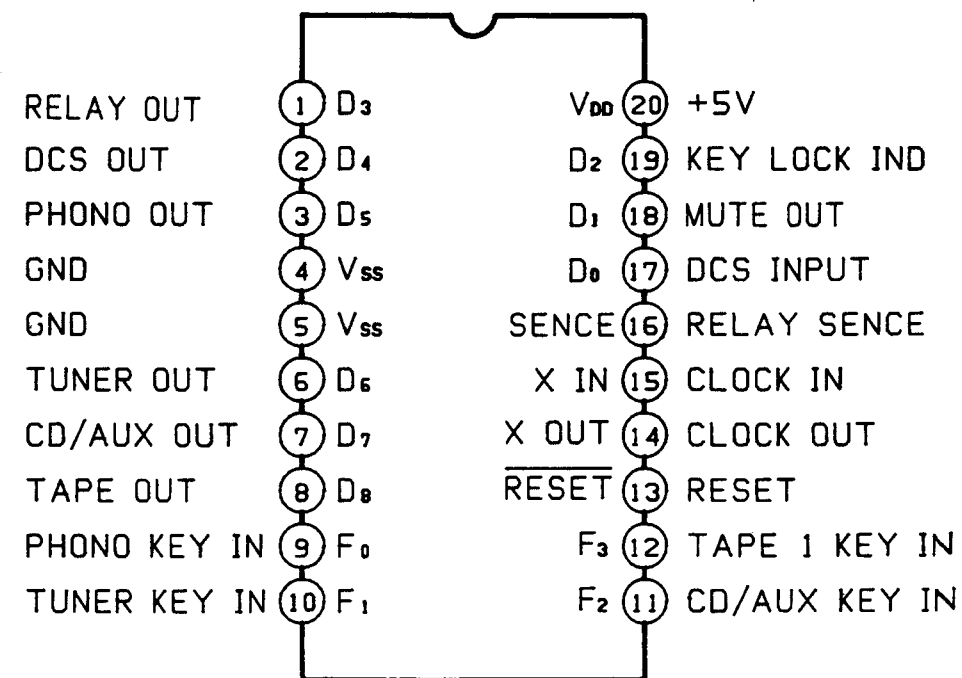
RELAY OUT 1 $D_3$
DCS OUT 2 $D_4$
PHONO OUT 3 $D_5$
GND 4 $V_{SS}$
GND 5 $V_{SS}$
TUNER OUT 6 $D_6$
CD/AUX OUT 7 $D_7$
TAPE OUT 8 $D_8$
PHONO KEY IN 9 $F_0$
TUNER KEY IN 10 $F_1$

$V_{DD}$ 20 +5V
$D_2$ 19 KEY LOCK IND
$D_1$ 18 MUTE OUT
$D_0$ 17 DCS INPUT
SENCE 16 RELAY SENCE
X IN 15 CLOCK IN
X OUT 14 CLOCK OUT
$\overline{RESET}$ 13 RESET
$F_3$ 12 TAPE 1 KEY IN
$F_2$ 11 CD/AUX KEY IN